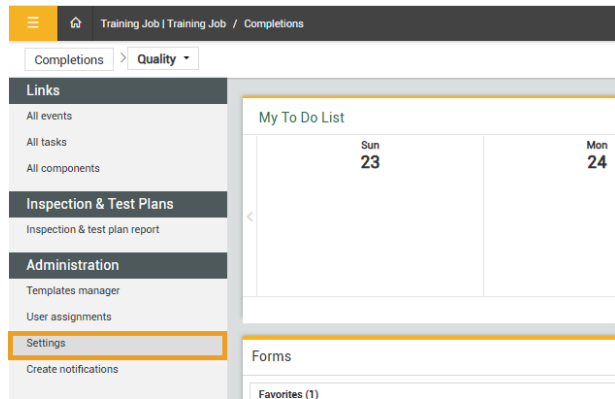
Training Job | Training Job / Completions

Completions > Quality

Links
All events
All tasks
All components

Inspection & Test Plans
Inspection & test plan report

Administration
Templates manager
User assignments
Settings
Create notifications

My To Do List

| Sun 23 | Mon 24 |
|---|---|

Forms

Favorites (1)